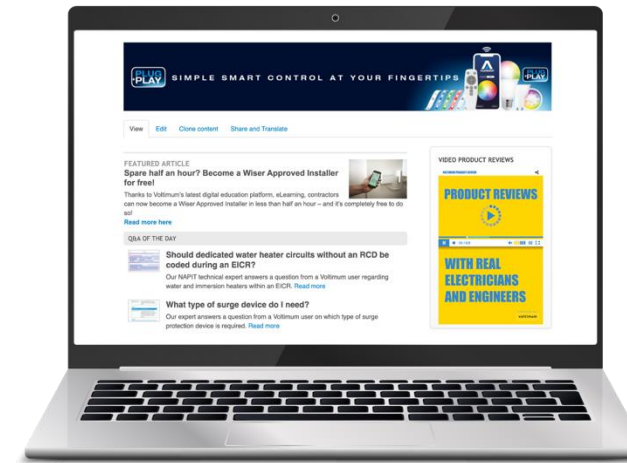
PLUG PLAY SIMPLE SMART CONTROL AT YOUR FINGERTIPS PLUG PLAY

View Edit Clone content Share and Translate

FEATURED ARTICLE
Spare half an hour? Become a Wiser Approved Installer for free!
Thanks to Voltimum's latest digital education platform, eLearning, contractors can now become a Wiser Approved Installer in less than half an hour – and it's completely free to do so!
Read more here

Q&A OF THE DAY

Should dedicated water heater circuits without an RCD be coded during an EICR?
Our NAPIT technical expert answers a question from a Voltimum user regarding water and immersion heaters within an EICR. Read more

What type of surge device do I need?
Our expert answers a question from a Voltimum user on which type of surge protection device is required. Read more

VIDEO PRODUCT REVIEWS

PRODUCT REVIEWS

WITH REAL ELECTRICIANS AND ENGINEERS

voltimum